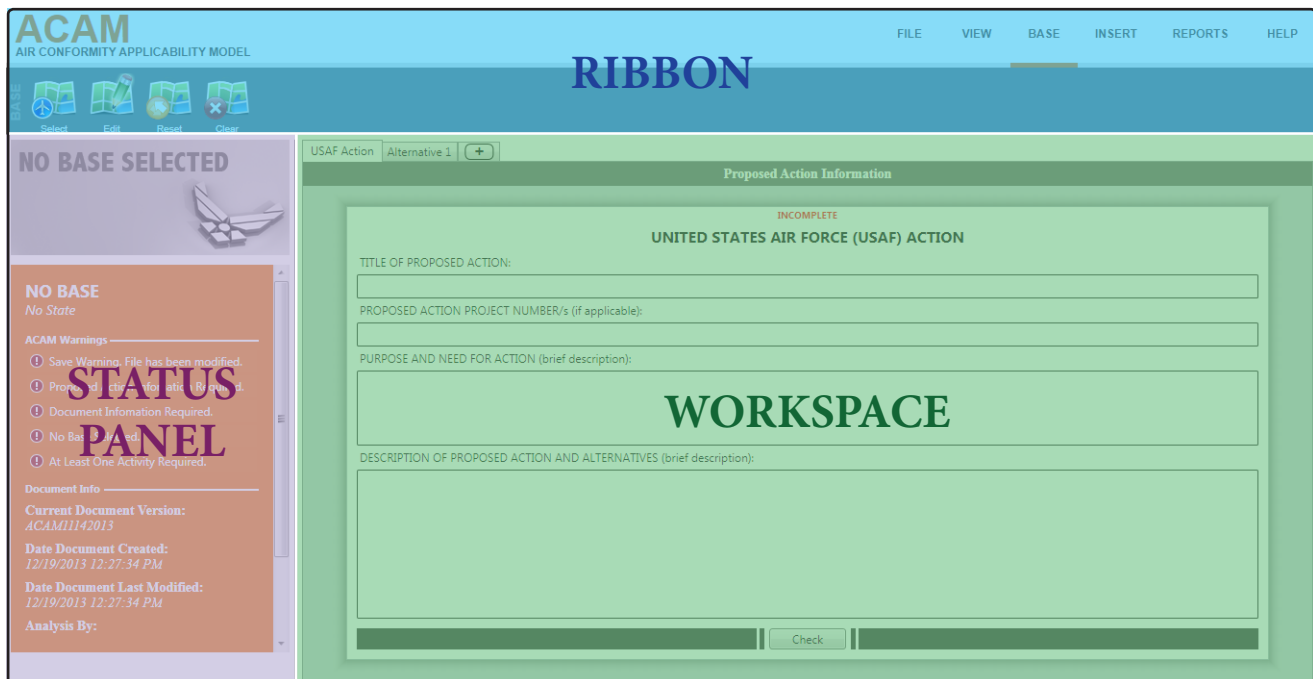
ACAM
AIR CONFORMITY APPLICABILITY MODEL

FILE VIEW BASE INSERT REPORTS HELP

RIBBON

BASE

Select Edit Reset Clear

NO BASE SELECTED

NO BASE
No State

ACAM Warnings

Save Warning. File has been modified.

Propo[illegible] Actio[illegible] Informa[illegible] Req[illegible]d.

Document Infomation Required.

No Bas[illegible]cted.

At Least One Activity Required.

STATUS PANEL

Document Info

Current Document Version:
ACAM11142013

Date Document Created:
12/19/2013 12:27:34 PM

Date Document Last Modified:
12/19/2013 12:27:34 PM

Analysis By:

USAF Action | Alternative 1 | +

Proposed Action Information

INCOMPLETE

UNITED STATES AIR FORCE (USAF) ACTION

TITLE OF PROPOSED ACTION:

PROPOSED ACTION PROJECT NUMBER/s (if applicable):

PURPOSE AND NEED FOR ACTION (brief description):

WORKSPACE

DESCRIPTION OF PROPOSED ACTION AND ALTERNATIVES (brief description):

Check